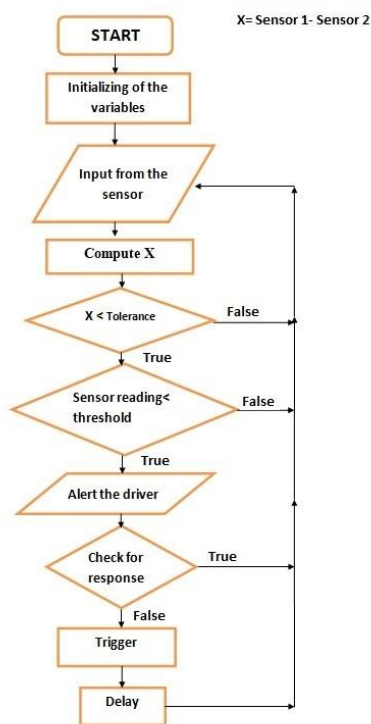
X= Sensor 1- Sensor 2

START

Initializing of the variables

Input from the sensor

Compute X

X < Tolerance

False

True

Sensor reading< threshold

False

True

Alert the driver

Check for response

True

False

Trigger

Delay